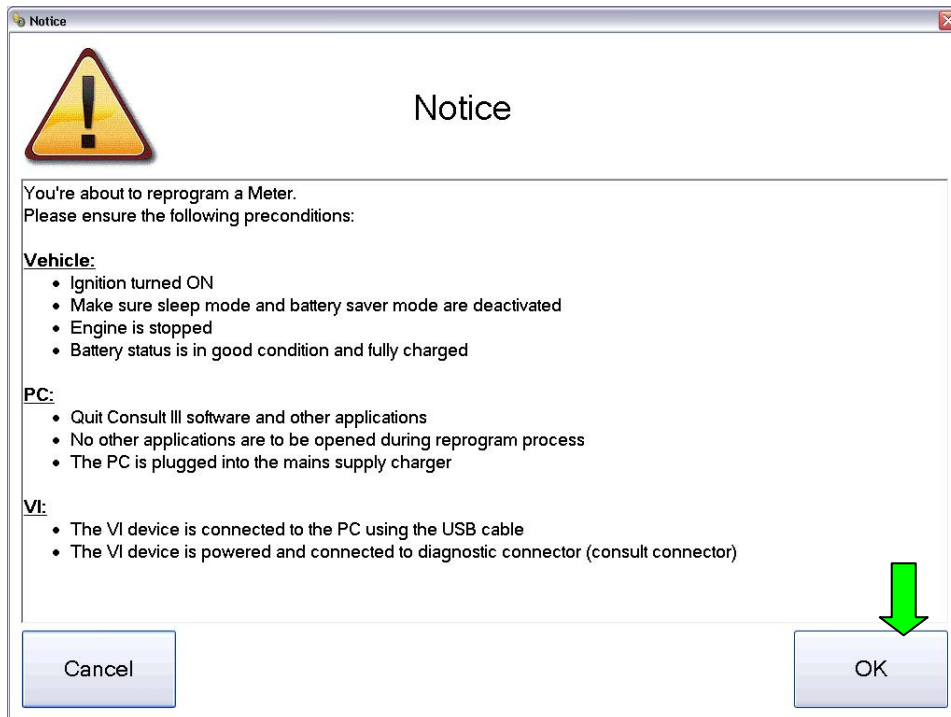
Notice

Notice

You're about to reprogram a Meter.
Please ensure the following preconditions:

Vehicle:
- Ignition turned ON
- Make sure sleep mode and battery saver mode are deactivated
- Engine is stopped
- Battery status is in good condition and fully charged

PC:
- Quit Consult III software and other applications
- No other applications are to be opened during reprogram process
- The PC is plugged into the mains supply charger

VI:
- The VI device is connected to the PC using the USB cable
- The VI device is powered and connected to diagnostic connector (consult connector)

Cancel

OK